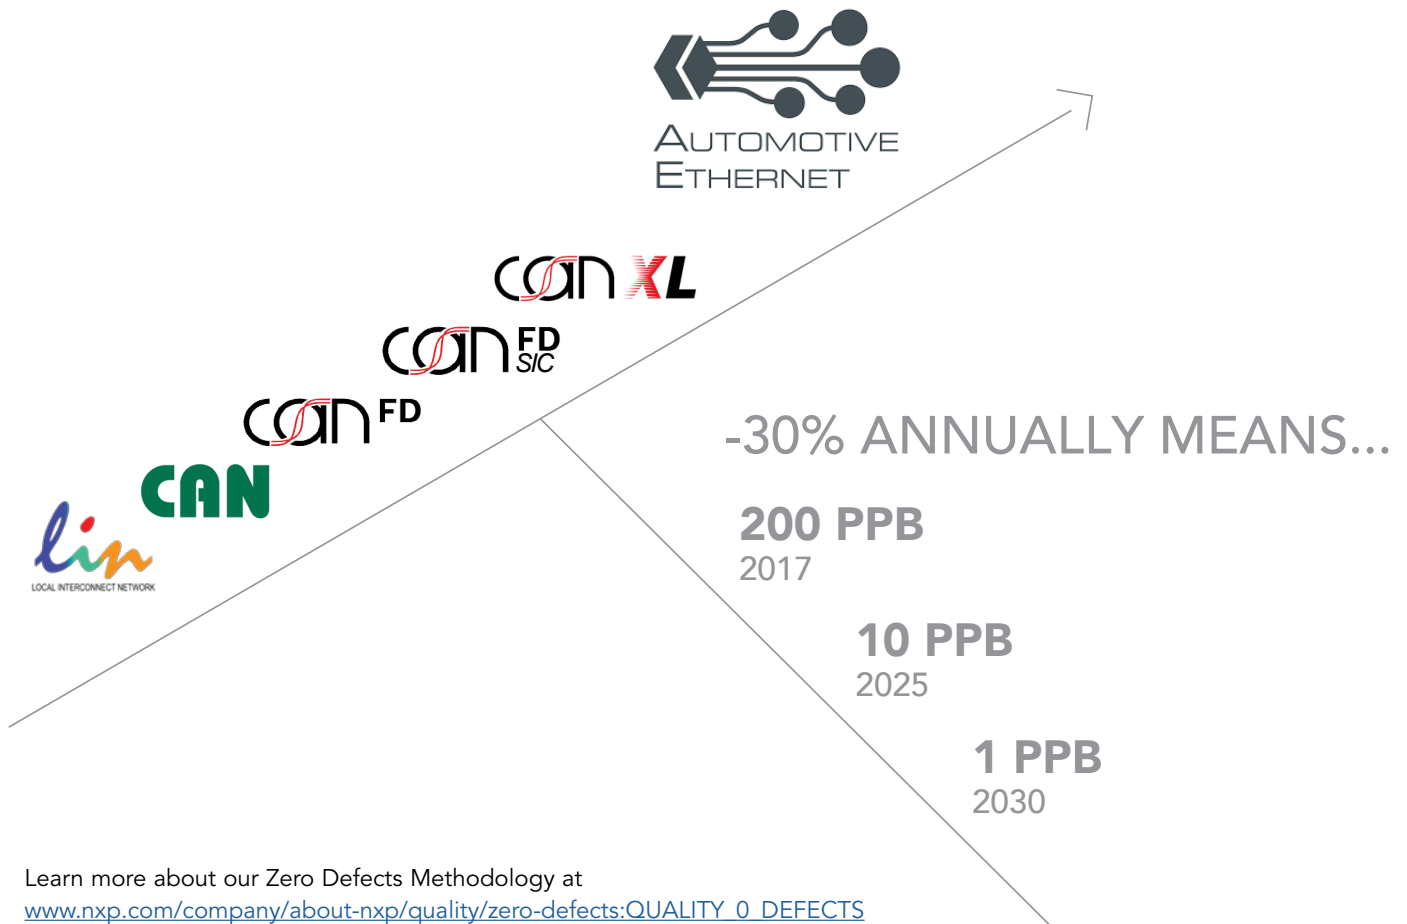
AUTOMOTIVE
ETHERNET

can XL

can FD SIC

can FD

CAN

lin
LOCAL INTERCONNECT NETWORK

-30% ANNUALLY MEANS...

200 PPB
2017

10 PPB
2025

1 PPB
2030

Learn more about our Zero Defects Methodology at
www.nxp.com/company/about-nxp/quality/zero-defects:QUALITY_0_DEFECTS